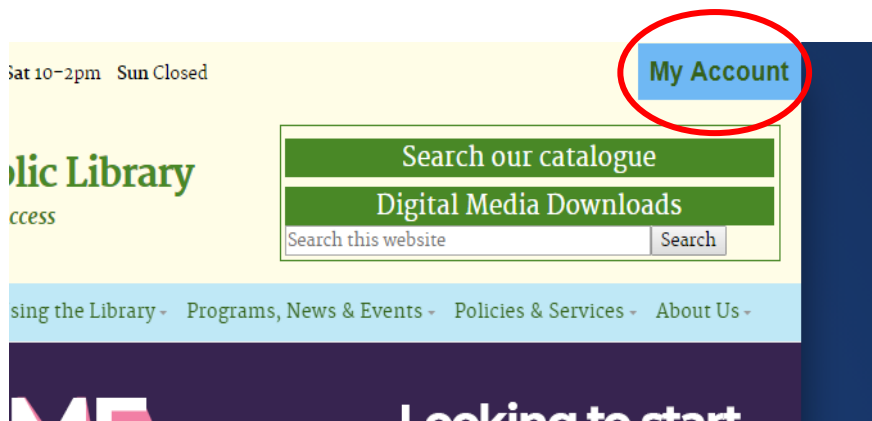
Sat 10–2pm Sun Closed

My Account

blic Library
ccess

Search our catalogue

Digital Media Downloads

Search this website

Search

sing the Library ▾ Programs, News & Events ▾ Policies & Services ▾ About Us ▾

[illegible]

Looking to start